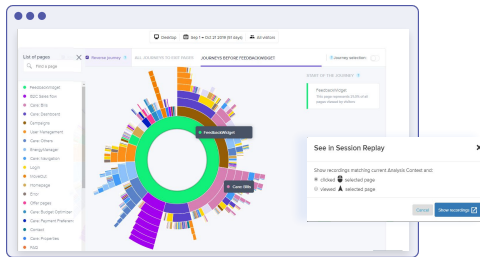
Desktop Sep 1 → Oct 31 2019 (61 days) All visitors

List of pages

Find a page

FeedbackWidget
BDC Sales Pipe
Carec Blik
Carec Dashboard
Campaigns
User Management
Carec Onleva
EnergyManager
Carec Navigation
Login
Inbox/list
Homepage
Error
Offer pages
Carec Budget Optimiser
Carec Payment Preferen
Contact
Carec Properties
Pool

Reverse journey

ALL JOURNEYS TO ENT PAGES

JOURNEYS BEFORE FEEDBACKWIDGET

Journey selection

START OF THE JOURNEY

FeedbackWidget
This page represents 20.0% of all pages viewed by visitors

FeedbackWidget

Carec Blik

See in Session Replay

Show recordings matching current Analysis Context and:

clicked selected page

viewed selected page

Cancel

Show recordings